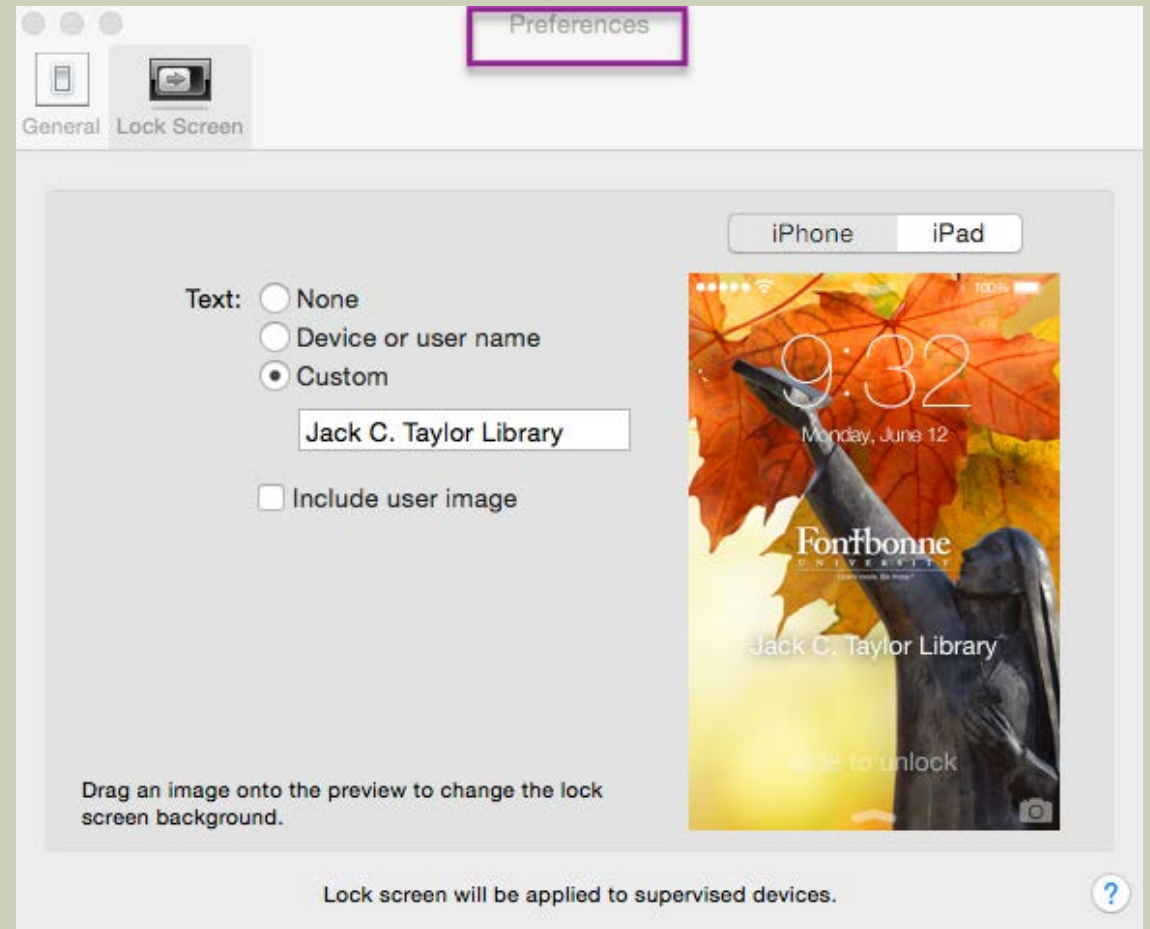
Preferences

General Lock Screen

iPhone iPad

Text: None
Device or user name
Custom
Jack C. Taylor Library
Include user image

100%

9:32
Monday, June 12

Fontbonne
UNIVERSITY
Learn more. Be more.

Jack C. Taylor Library

slide to unlock

Drag an image onto the preview to change the lock screen background.

Lock screen will be applied to supervised devices.

?